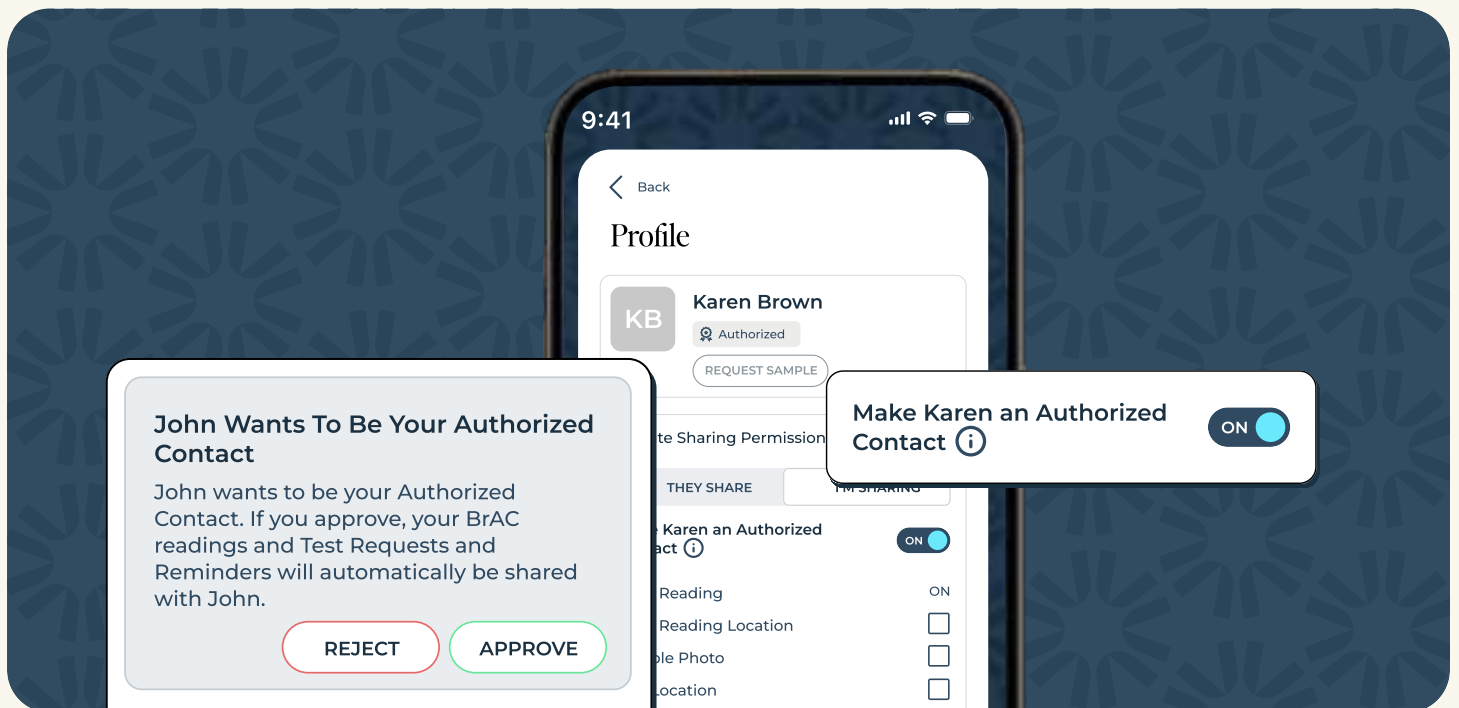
9:41

Back

Profile

KB Karen Brown

Authorized

REQUEST SAMPLE

John Wants To Be Your Authorized Contact

John wants to be your Authorized Contact. If you approve, your BrAC readings and Test Requests and Reminders will automatically be shared with John.

REJECT APPROVE

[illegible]te Sharing Permission

THEY SHARE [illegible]

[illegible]e Karen an Authorized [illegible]act

ON

Make Karen an Authorized Contact

ON

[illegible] Reading ON

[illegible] Reading Location

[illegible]ple Photo

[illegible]Location